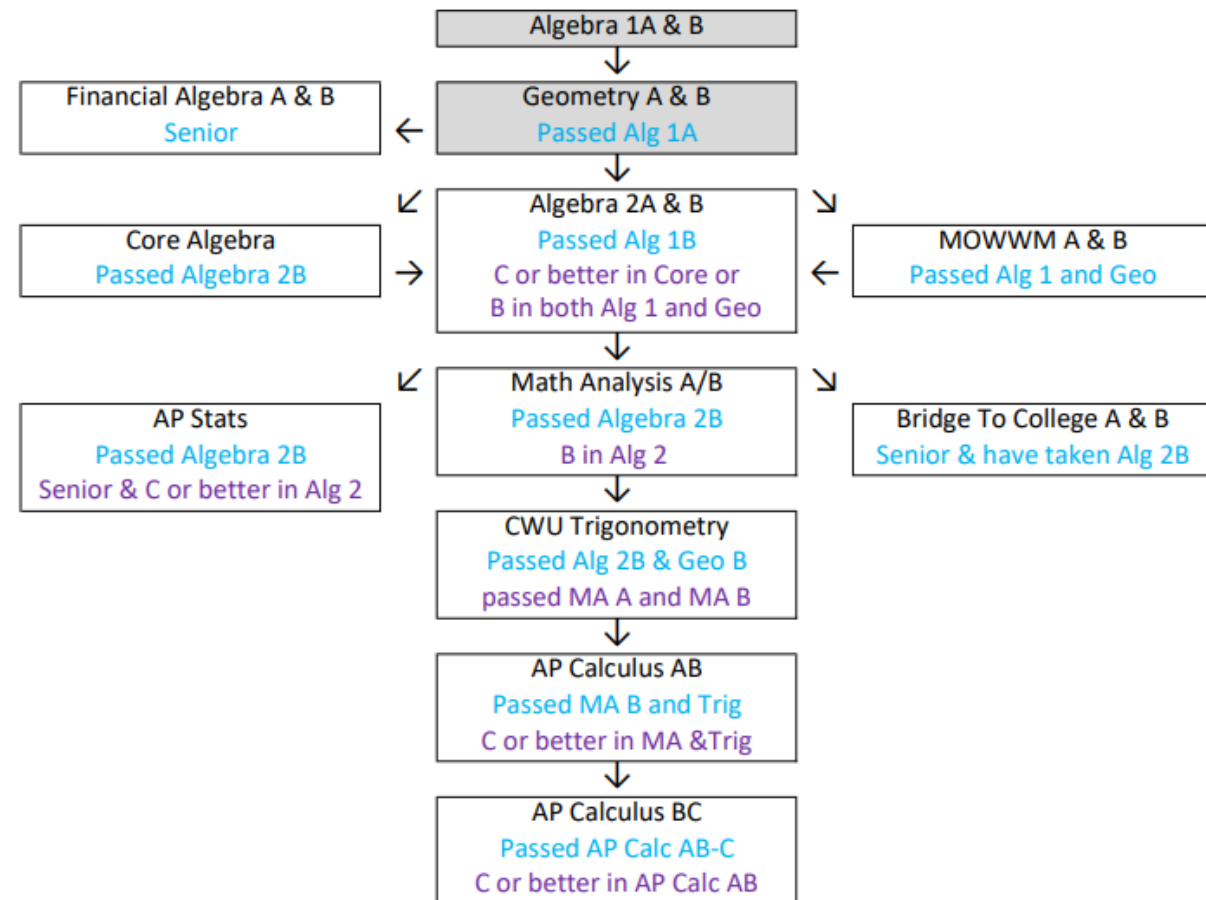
Algebra 1A & B

Financial Algebra A & B
Senior

Geometry A & B
Passed Alg 1A

Core Algebra
Passed Algebra 2B

Algebra 2A & B
Passed Alg 1B
C or better in Core or
B in both Alg 1 and Geo

MOWWM A & B
Passed Alg 1 and Geo

AP Stats
Passed Algebra 2B
Senior & C or better in Alg 2

Math Analysis A/B
Passed Algebra 2B
B in Alg 2

Bridge To College A & B
Senior & have taken Alg 2B

CWU Trigonometry
Passed Alg 2B & Geo B
passed MA A and MA B

AP Calculus AB
Passed MA B and Trig
C or better in MA &Trig

AP Calculus BC
Passed AP Calc AB-C
C or better in AP Calc AB